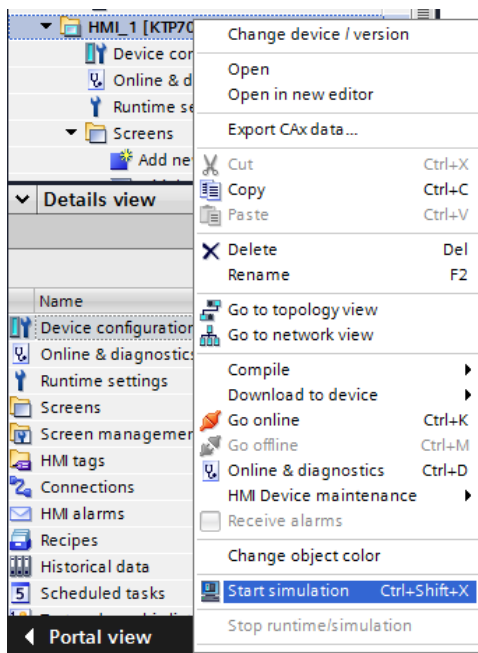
HMI_1 [KTP70
Device cor
Online & d
Runtime se
Screens
Add ne
Details view
Name
Device configuration
Online & diagnostics
Runtime settings
Screens
Screen managemer
HMI tags
Connections
HMI alarms
Recipes
Historical data
Scheduled tasks
Portal view

Change device / version
Open
Open in new editor
Export CAx data...
Cut Ctrl+X
Copy Ctrl+C
Paste Ctrl+V
Delete Del
Rename F2
Go to topology view
Go to network view
Compile
Download to device
Go online Ctrl+K
Go offline Ctrl+M
Online & diagnostics Ctrl+D
HMI Device maintenance
Receive alarms
Change object color
Start simulation Ctrl+Shift+X
Stop runtime/simulation